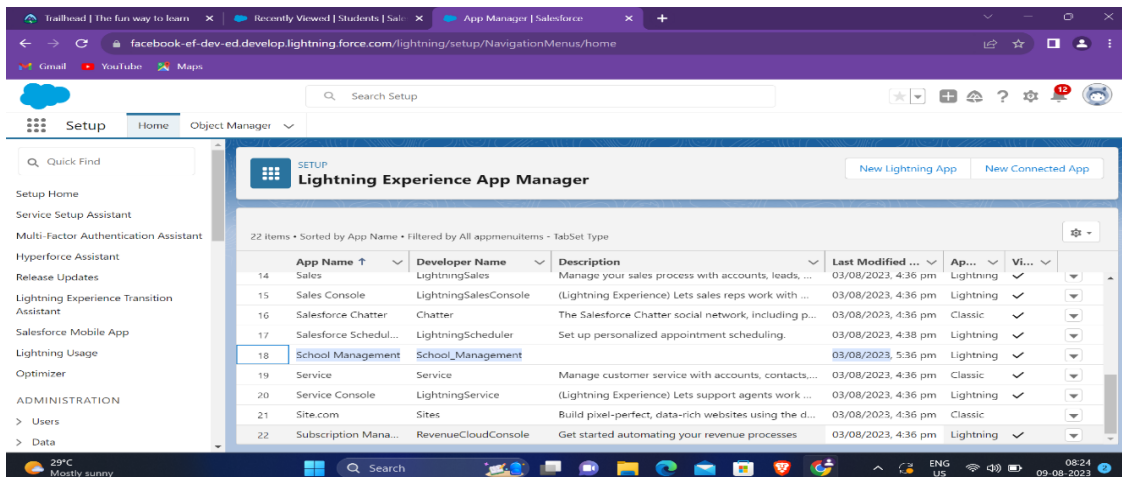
Trailhead | The fun way to learn ✕ | Recently Viewed | Students | Sal ✕ | App Manager | Salesforce ✕ +

facebook-ef-dev-ed.develop.lightning.force.com/lightning/setup/NavigationMenus/home

Gmail YouTube Maps

Search Setup

12

Setup Home Object Manager

Quick Find

Setup Home

Service Setup Assistant

Multi-Factor Authentication Assistant

Hyperforce Assistant

Release Updates

Lightning Experience Transition Assistant

Salesforce Mobile App

Lightning Usage

Optimizer

ADMINISTRATION

> Users

> Data

SETUP
Lightning Experience App Manager

New Lightning App | New Connected App

22 items • Sorted by App Name • Filtered by All appmenuitems - TabSet Type

| | App Name ↑ | Developer Name | Description | Last Modified ... | Ap... | Vi... |
|---|---|---|---|---|---|---|
| 14 | Sales | LightningSales | Manage your sales process with accounts, leads, ... | 03/08/2023, 4:36 pm | Lightning | ✓ |
| 15 | Sales Console | LightningSalesConsole | (Lightning Experience) Lets sales reps work with ... | 03/08/2023, 4:36 pm | Lightning | ✓ |
| 16 | Salesforce Chatter | Chatter | The Salesforce Chatter social network, including p... | 03/08/2023, 4:36 pm | Classic | ✓ |
| 17 | Salesforce Schedul... | LightningScheduler | Set up personalized appointment scheduling. | 03/08/2023, 4:38 pm | Lightning | ✓ |
| 18 | School Management | School_Management | | 03/08/2023, 5:36 pm | Lightning | ✓ |
| 19 | Service | Service | Manage customer service with accounts, contacts,... | 03/08/2023, 4:36 pm | Classic | ✓ |
| 20 | Service Console | LightningService | (Lightning Experience) Lets support agents work ... | 03/08/2023, 4:36 pm | Lightning | ✓ |
| 21 | Site.com | Sites | Build pixel-perfect, data-rich websites using the d... | 03/08/2023, 4:36 pm | Classic | |
| 22 | Subscription Mana... | RevenueCloudConsole | Get started automating your revenue processes | 03/08/2023, 4:36 pm | Lightning | ✓ |

29°C Mostly sunny

Search

ENG US

08:24 09-08-2023